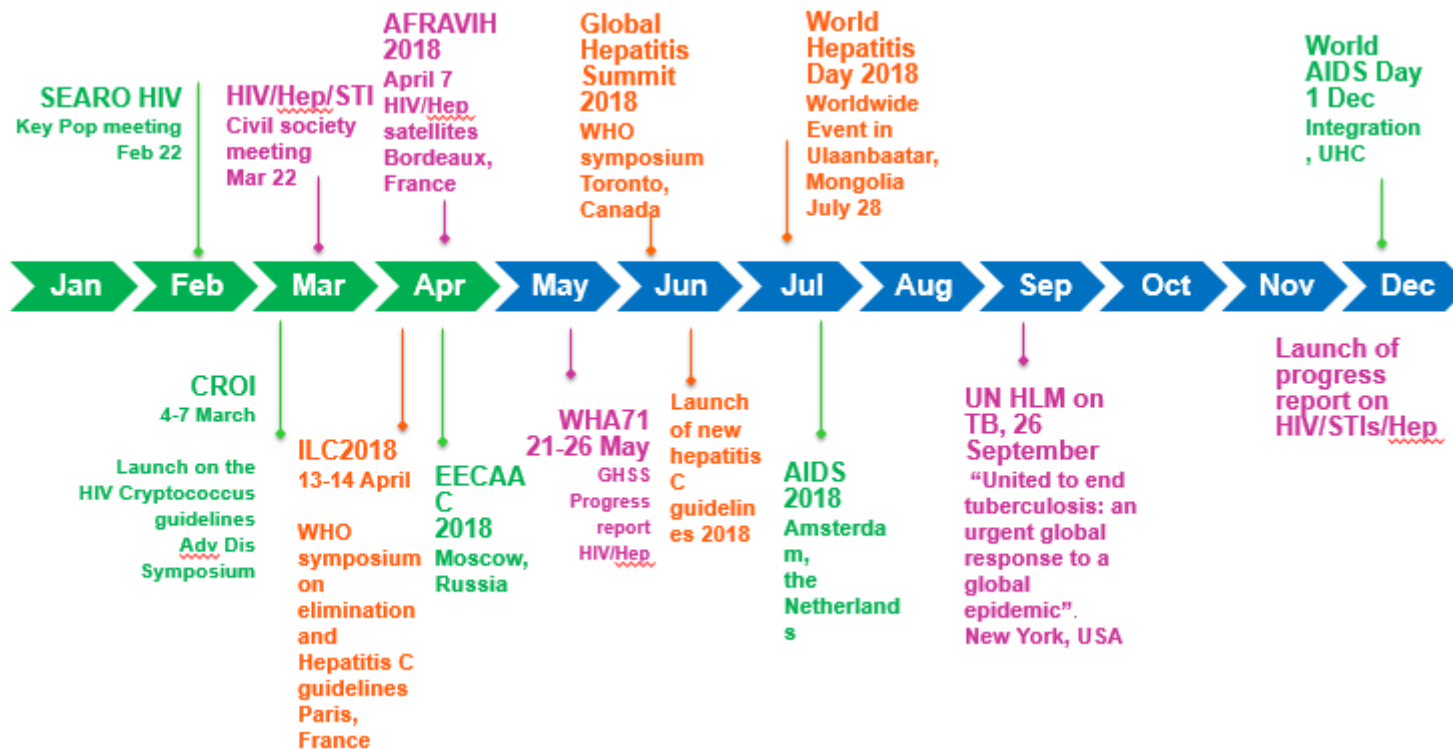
SEARO HIV
Key Pop meeting
Feb 22

HIV/Hep/STI
Civil society meeting
Mar 22

AFRAVIH 2018
April 7
HIV/Hep satellites
Bordeaux, France

Global Hepatitis Summit 2018
WHO symposium
Toronto, Canada

World Hepatitis Day 2018
Worldwide Event in Ulaanbaatar, Mongolia
July 28

World AIDS Day
1 Dec
Integration, UHC

Jan Feb Mar Apr May Jun Jul Aug Sep Oct Nov Dec

CROI
4-7 March

Launch on the HIV Cryptococcus guidelines
Adv Dis Symposium

ILC2018
13-14 April

WHO symposium on elimination and Hepatitis C guidelines
Paris, France

EECAAC 2018
Moscow, Russia

WHA71
21-26 May
GHSS Progress report HIV/Hep

Launch of new hepatitis C guidelines 2018

AIDS 2018
Amsterdam, the Netherlands

UN HLM on TB, 26 September
"United to end tuberculosis: an urgent global response to a global epidemic".
New York, USA

Launch of progress report on HIV/STIs/Hep